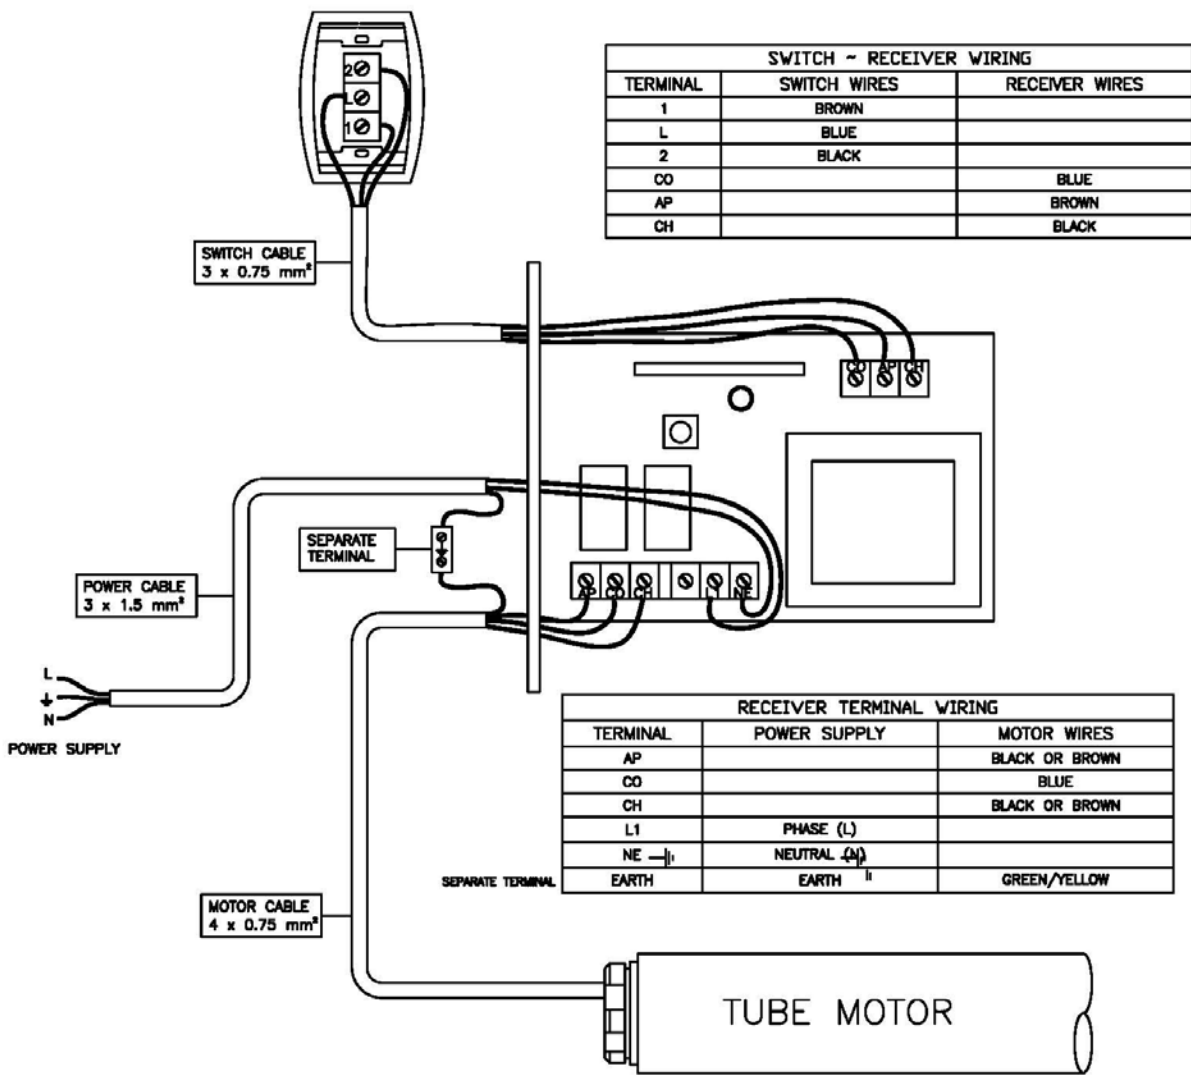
2
L
1

| SWITCH ~ RECEIVER WIRING | | |
|---|---|---|
| TERMINAL | SWITCH WIRES | RECEIVER WIRES |
| 1 | BROWN | |
| L | BLUE | |
| 2 | BLACK | |
| CO | | BLUE |
| AP | | BROWN |
| CH | | BLACK |

SWITCH CABLE 3 x 0.75 mm²

CO AP CH

SEPARATE TERMINAL

POWER CABLE 3 x 1.5 mm²

AP CO CH L1 NE

L
N
POWER SUPPLY

| RECEIVER TERMINAL WIRING | | | |
|---|---|---|---|
| | TERMINAL | POWER SUPPLY | MOTOR WIRES |
| | AP | | BLACK OR BROWN |
| | CO | | BLUE |
| | CH | | BLACK OR BROWN |
| | L1 | PHASE (L) | |
| | NE | NEUTRAL (N) | |
| SEPARATE TERMINAL | EARTH | EARTH | GREEN/YELLOW |

MOTOR CABLE 4 x 0.75 mm²

TUBE MOTOR